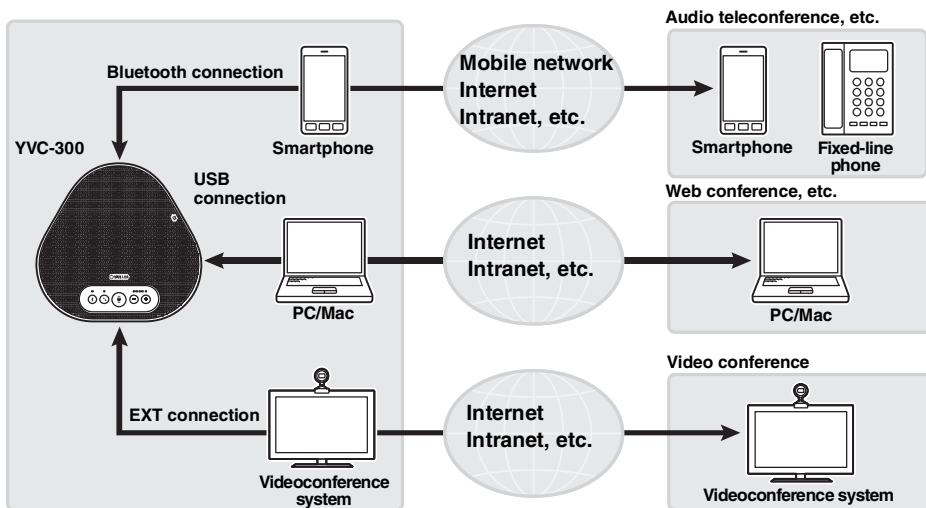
Bluetooth connection

YVC-300

Smartphone

USB connection

PC/Mac

EXT connection

Videoconference system

Mobile network
Internet
Intranet, etc.

Internet
Intranet, etc.

Internet
Intranet, etc.

Audio teleconference, etc.

Smartphone

Fixed-line phone

Web conference, etc.

PC/Mac

Video conference

Videoconference system